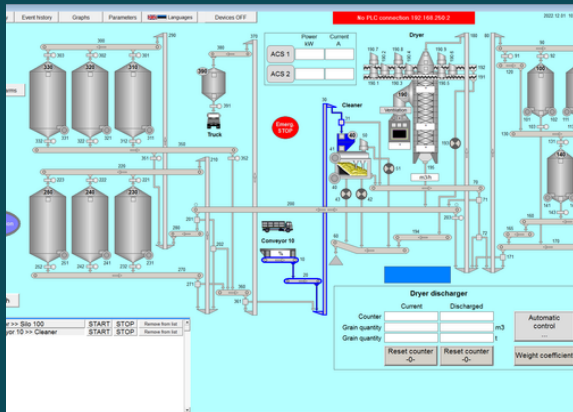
Event history
Graphs
Parameters
Languages
Devices OFF
No PLC connection 192.168.250.2
2022 12 01

Power kW
Current A
ACS 1
ACS 2

Dryer

330
320
310
300
290
280
260
240
220
100
130
140
150
160
170

Truck

Emerg. STOP

Cleaner

Conveyor 10

m3/h

Dryer discharger
Current
Discharged
Counter
Grain quantity
m3
Grain quantity
t
Reset counter -0-
Reset counter -0-
Automatic control
Weight coefficient

> Silo 100 START STOP Remove from list
yr 10 >> Cleaner START STOP Remove from list